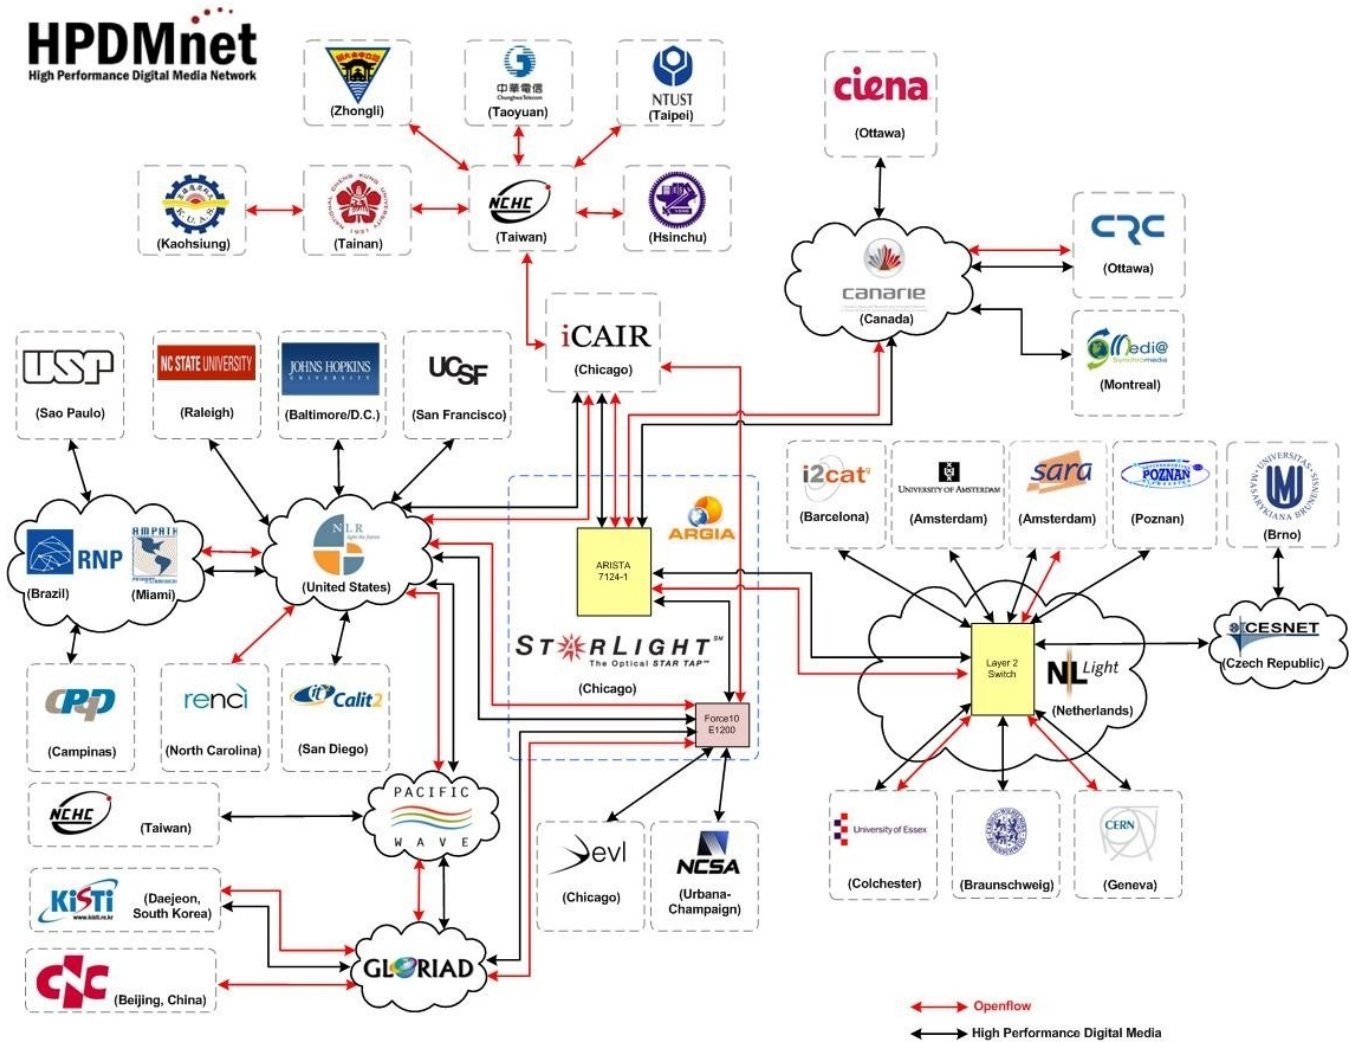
HPDMnet
High Performance Digital Media Network

(Zhongli)

中華電信
Chunghwa Telecom
(Taoyuan)

NTUST
(Taipei)

ciena
(Ottawa)

(Kaohsiung)

(Tainan)

NCHC
(Taiwan)

(Hsinchu)

CRC
(Ottawa)

canarie
(Canada)

Medi@
(Montreal)

iCAIR
(Chicago)

USP
(Sao Paulo)

NC STATE UNIVERSITY
(Raleigh)

JOHNS HOPKINS UNIVERSITY
(Baltimore/D.C.)

UCSF
(San Francisco)

ARGIA

i2cat
(Barcelona)

University of Amsterdam
(Amsterdam)

sara
(Amsterdam)

POZNAN
(Poznan)

(Brno)

RNP
(Brazil)

AMPATH
(Miami)

NLR
(United States)

ARISTA 7124-1

STARLIGHT
The Optical STAR TAP
(Chicago)

Layer 2 Switch

NL Light
(Netherlands)

CESNET
(Czech Republic)

CPqD
(Campinas)

renci
(North Carolina)

Calit2
(San Diego)

Force10 E1200

NCHC
(Taiwan)

PACIFIC WAVE

evl
(Chicago)

NCSA
(Urbana-Champaign)

University of Essex
(Colchester)

(Braunschweig)

CERN
(Geneva)

KISTI
(Daejeon, South Korea)

GLORIAD

CNC
(Beijing, China)

Openflow
High Performance Digital Media